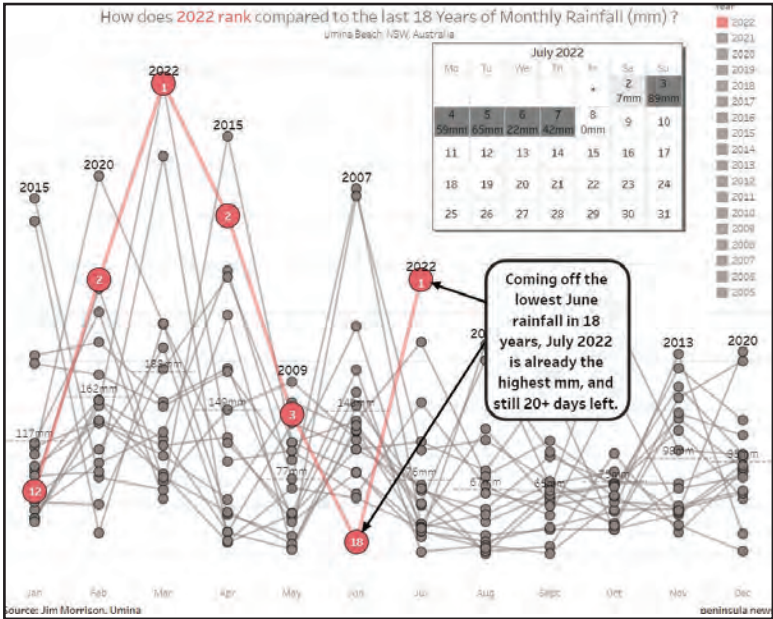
How does 2022 rank compared to the last 18 Years of Monthly Rainfall (mm) ?
Umina Beach NSW, Australia

July 2022

| Mo | Tu | We | Th | Fr | Sa | Su |
|---|---|---|---|---|---|---|
| | | | | 1 | 2 7mm | 3 89mm |
| 4 59mm | 5 65mm | 6 22mm | 7 42mm | 8 0mm | 9 | 10 |
| 11 | 12 | 13 | 14 | 15 | 16 | 17 |
| 18 | 19 | 20 | 21 | 22 | 23 | 24 |
| 25 | 26 | 27 | 28 | 29 | 30 | 31 |

Year
2022
2021
2020
2019
2018
2017
2016
2015
2014
2013
2012
2011
2010
2009
2008
2007
2006
2005

2015
2020
2022
2015
2009
2007
2022
2013
2020

1
2
2
3
1
12
18

117mm
162mm
189mm
140mm
77mm
140mm
76mm
67mm
65mm
74mm
99mm
99mm

Coming off the lowest June rainfall in 18 years, July 2022 is already the highest mm, and still 20+ days left.

Jan
Feb
Mar
Apr
May
Jun
Jul
Aug
Sept
Oct
Nov
Dec

Source: Jim Morrison, Umina
peninsula news